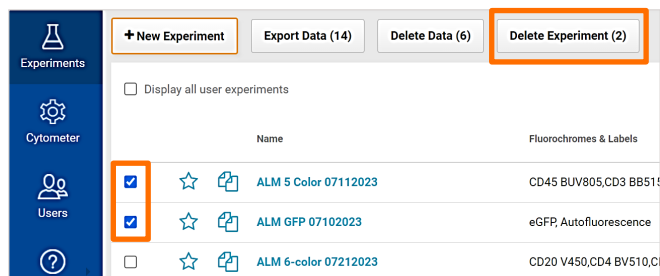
Experiments

Cytometer

Users

+ New Experiment

Export Data (14)

Delete Data (6)

Delete Experiment (2)

Display all user experiments

| Name | Fluorochromes & Labels |
|---|---|
| ALM 5 Color 07112023 | CD45 BUV805,CD3 BB515 |
| ALM GFP 07102023 | eGFP, Autofluorescence |
| ALM 6-color 07212023 | CD20 V450,CD4 BV510,C |